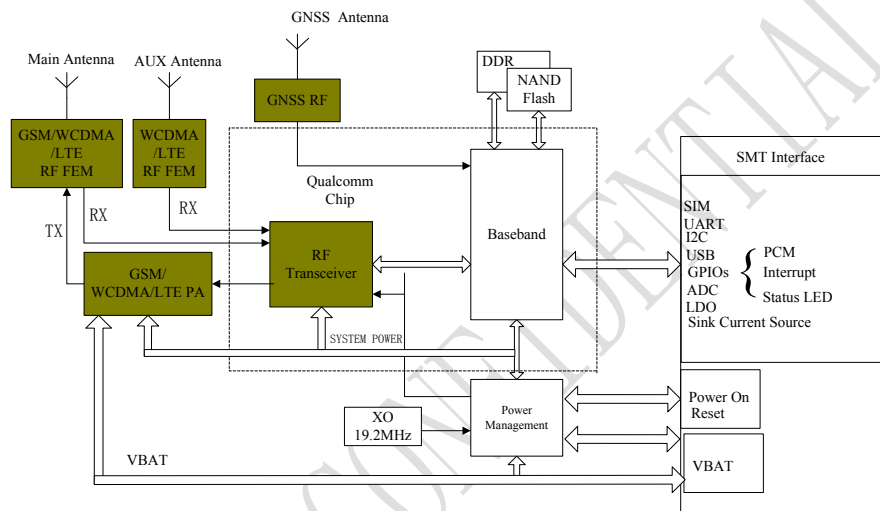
GNSS Antenna

Main Antenna

AUX Antenna

GNSS RF

DDR

NAND Flash

GSM/WCDMA /LTE RF FEM

WCDMA /LTE RF FEM

Qualcomm Chip

SMT Interface

RX

RX

TX

RF Transceiver

Baseband

SIM
UART
I2C
USB
GPIOs
ADC
LDO
Sink Current Source

PCM
Interrupt
Status LED

GSM/ WCDMA/LTE PA

SYSTEM POWER

XO 19.2MHz

Power Management

Power On Reset

VBAT

VBAT

CONFIDENTIAL